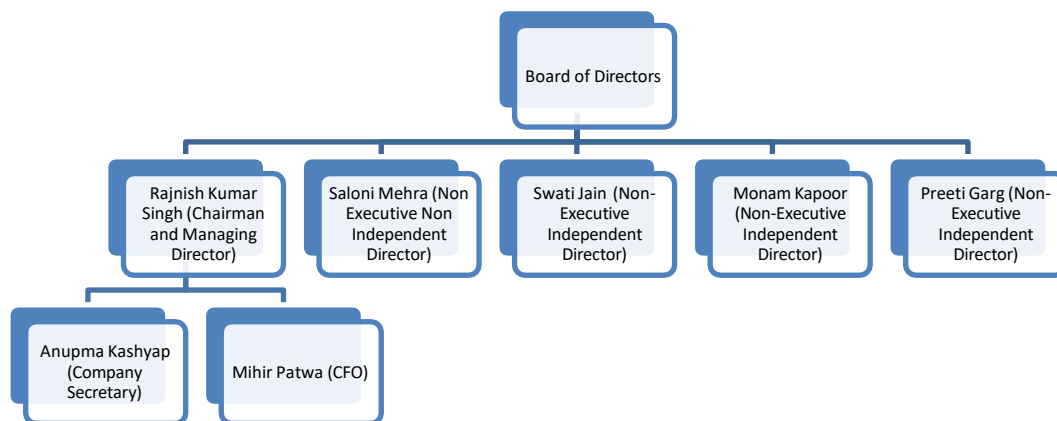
Board of Directors

Rajnish Kumar Singh (Chairman and Managing Director)

Saloni Mehra (Non Executive Non Independent Director)

Swati Jain (Non-Executive Independent Director)

Monam Kapoor (Non-Executive Independent Director)

Preeti Garg (Non-Executive Independent Director)

Anupma Kashyap (Company Secretary)

Mihir Patwa (CFO)